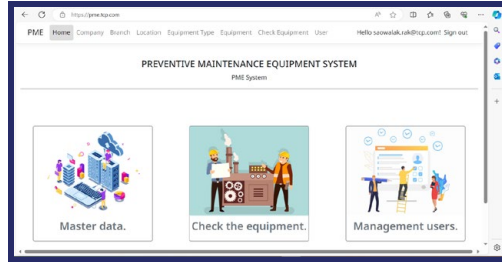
https://pme.tcp.com

PME Home Company Branch Location Equipment Type Equipment Check Equipment User Hello saowalak.rok@tcp.com! Sign out

PREVENTIVE MAINTENANCE EQUIPMENT SYSTEM

PME System

Master data.

Check the equipment.

Management users.